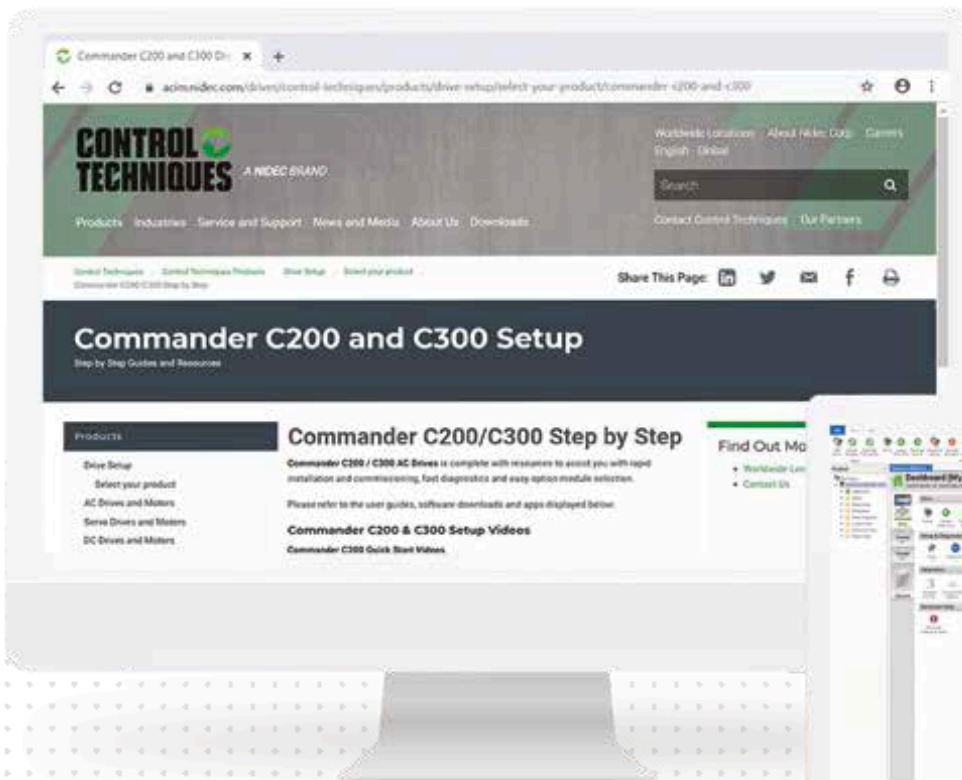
Commander C200 and C300 Dr ×

acim.nidec.com/drives/control-techniques/products/drive-setup/select-your-product/commander-c200-and-c300

CONTROL TECHNIQUES A NIDEC BRAND

Worldwide Locations About Nidec Corp. Careers
English Global

Search

Products Industries Service and Support News and Media About Us Downloads

Contact Control Techniques Our Partners

Control Techniques > Control Techniques Products > Drive Setup > Select your product > Commander C200 C300 Step by Step

Share This Page:

Commander C200 and C300 Setup

Step by Step Guides and Resources

Products

Drive Setup

Select your product

AC Drives and Motors

Servo Drives and Motors

DC Drives and Motors

Commander C200/C300 Step by Step

Commander C200 / C300 AC Drives is complete with resources to assist you with rapid installation and commissioning, fast diagnostics and easy option module selection.

Please refer to the user guides, software downloads and apps displayed below.

Commander C200 & C300 Setup Videos

Commander C300 Quick Start Videos

Find Out Mo

• Worldwide Lo

• Contact Us

Dashboard (My